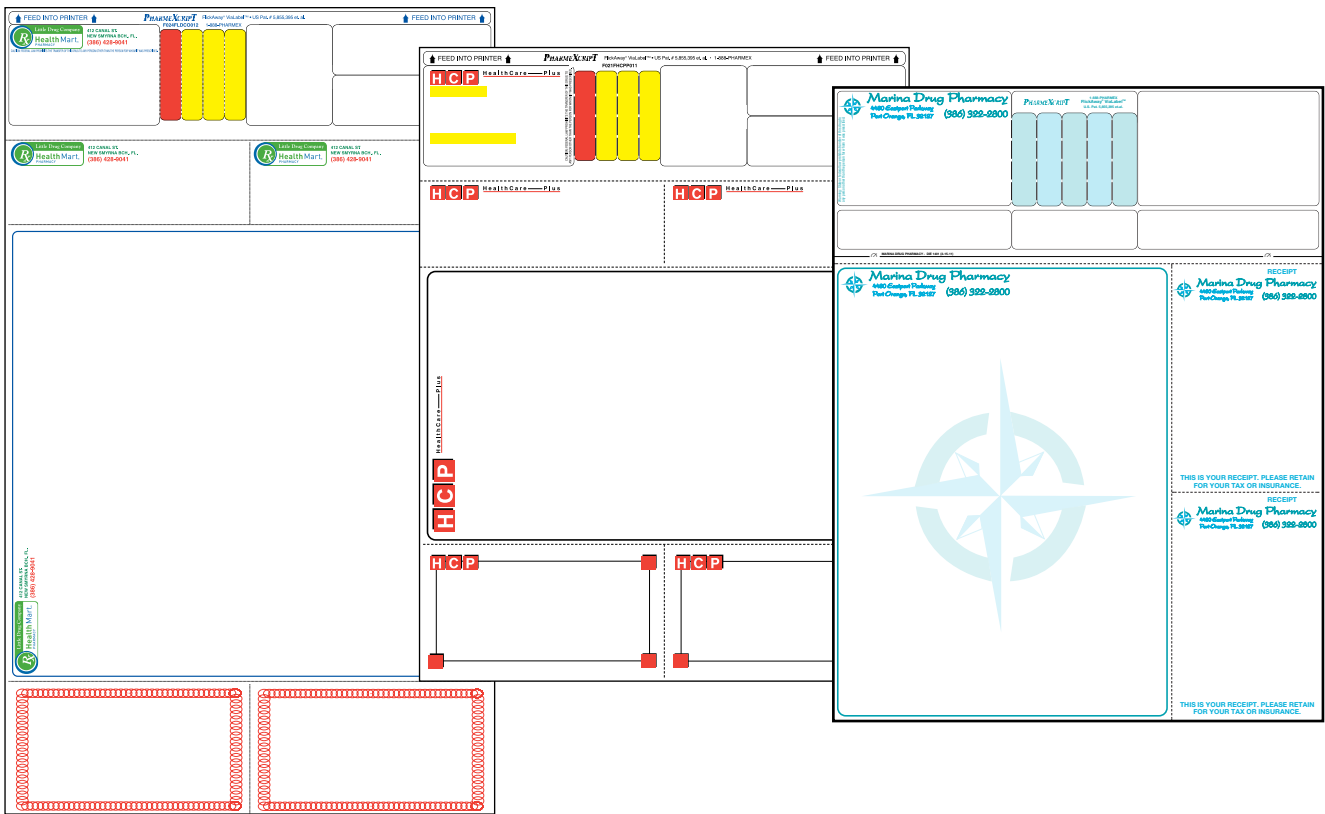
FEED INTO PRINTER PHARMEXCRIPT FlickAway® VisLabel™ • US Pat. # 5,855,395 et. al. 1-866-PHARMEX FEED INTO PRINTER

Little Drug Company Health Mart. PHARMACY 412 CANAL ST. NEW SMYRNA BCH., FL. (386) 428-9041

F024FLDC0012

Little Drug Company Health Mart. PHARMACY 412 CANAL ST. NEW SMYRNA BCH., FL. (386) 428-9041

Little Drug Company Health Mart. PHARMACY 412 CANAL ST. NEW SMYRNA BCH., FL. (386) 428-9041

412 CANAL ST. NEW SMYRNA BCH., FL. (386) 428-9041 Little Drug Company Health Mart. PHARMACY

FEED INTO PRINTER PHARMEXCRIPT FlickAway® VisLabel™ • US Pat. # 5,855,395 et. al. • 1-866-PHARMEX FEED INTO PRINTER

HCP HealthCare Plus

F021FHCPP011

HCP HealthCare Plus

HCP HealthCare Plus

HCP HealthCare Plus

HCP

HCP

Marina Drug Pharmacy 4460 Eastport Parkway Port Orange, FL 32127 (386) 322-2800

PHARMEXCRIPT FlickAway® VisLabel™

Marina Drug Pharmacy 4460 Eastport Parkway Port Orange, FL 32127 (386) 322-2800

RECEIPT
Marina Drug Pharmacy 4460 Eastport Parkway Port Orange, FL 32127 (386) 322-2800

THIS IS YOUR RECEIPT. PLEASE RETAIN FOR YOUR TAX OR INSURANCE.

RECEIPT
Marina Drug Pharmacy 4460 Eastport Parkway Port Orange, FL 32127 (386) 322-2800

THIS IS YOUR RECEIPT. PLEASE RETAIN FOR YOUR TAX OR INSURANCE.